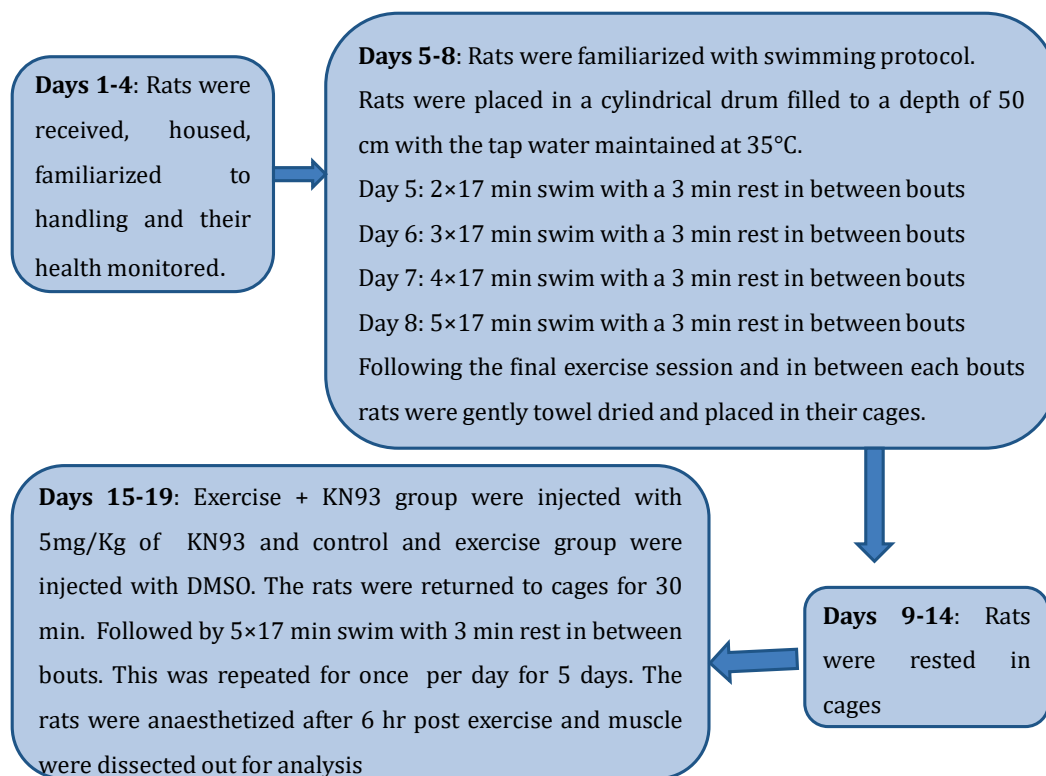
**Days 1-4**: Rats were received, housed, familiarized to handling and their health monitored.

**Days 5-8**: Rats were familiarized with swimming protocol. Rats were placed in a cylindrical drum filled to a depth of 50 cm with the tap water maintained at 35°C.
Day 5: 2×17 min swim with a 3 min rest in between bouts
Day 6: 3×17 min swim with a 3 min rest in between bouts
Day 7: 4×17 min swim with a 3 min rest in between bouts
Day 8: 5×17 min swim with a 3 min rest in between bouts
Following the final exercise session and in between each bouts rats were gently towel dried and placed in their cages.

**Days 9-14**: Rats were rested in cages

**Days 15-19**: Exercise + KN93 group were injected with 5mg/Kg of KN93 and control and exercise group were injected with DMSO. The rats were returned to cages for 30 min. Followed by 5×17 min swim with 3 min rest in between bouts. This was repeated for once per day for 5 days. The rats were anaesthetized after 6 hr post exercise and muscle were dissected out for analysis